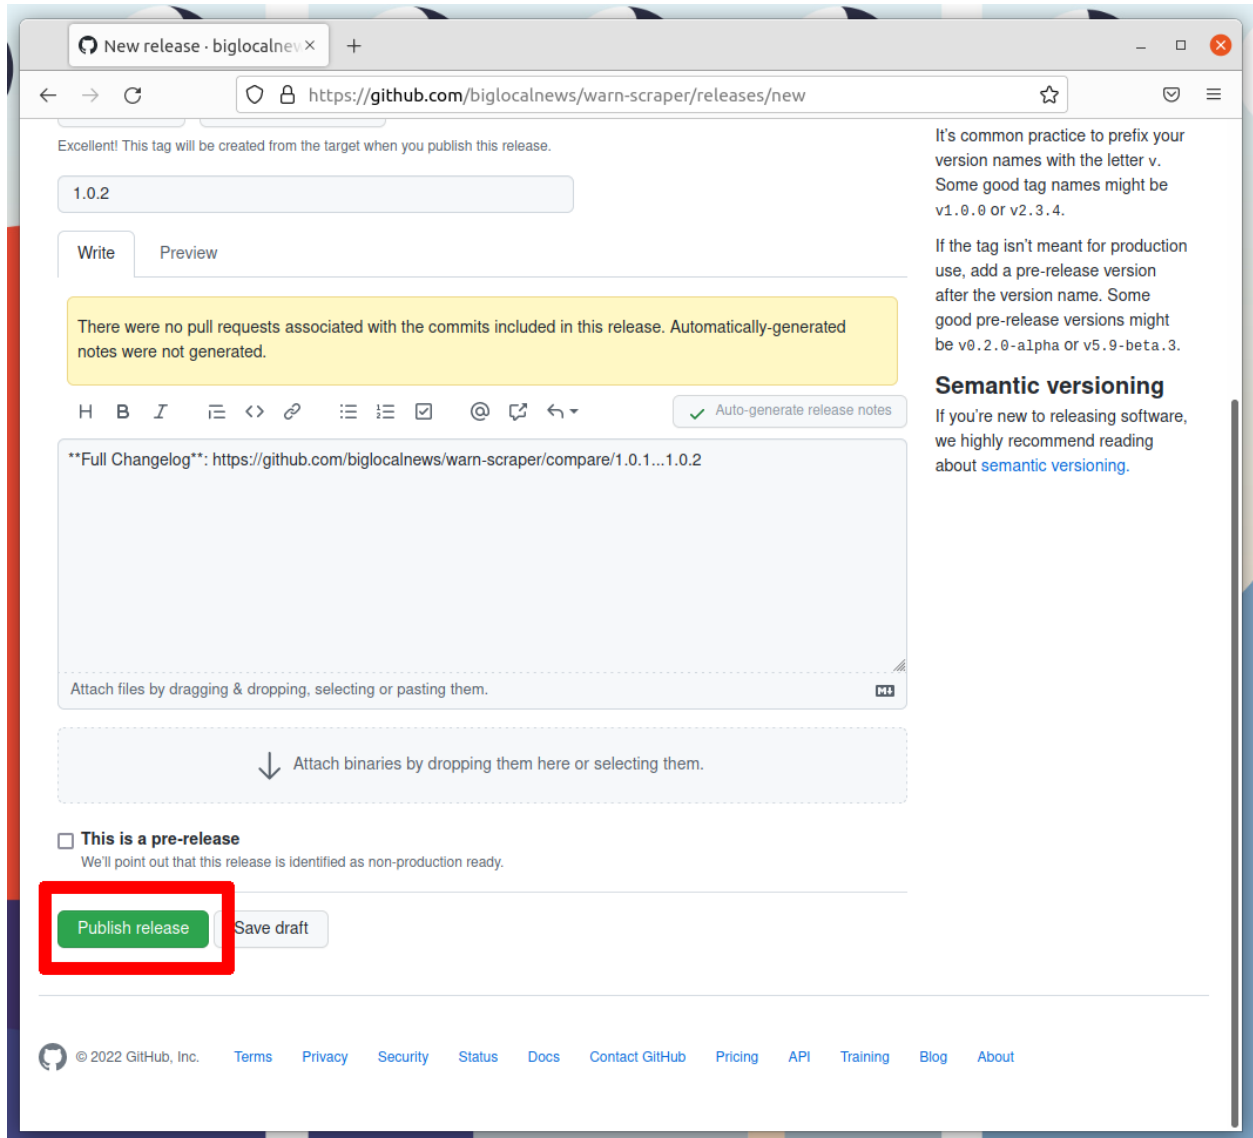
New release · biglocalnev ×
+

https://github.com/biglocalnews/warn-scraper/releases/new

Excellent! This tag will be created from the target when you publish this release.

1.0.2

Write
Preview

There were no pull requests associated with the commits included in this release. Automatically-generated notes were not generated.

H B I

Auto-generate release notes

**Full Changelog**: https://github.com/biglocalnews/warn-scraper/compare/1.0.1...1.0.2

Attach files by dragging & dropping, selecting or pasting them.

Attach binaries by dropping them here or selecting them.

This is a pre-release
We'll point out that this release is identified as non-production ready.

Publish release
Save draft

It's common practice to prefix your version names with the letter v. Some good tag names might be v1.0.0 or v2.3.4.

If the tag isn't meant for production use, add a pre-release version after the version name. Some good pre-release versions might be v0.2.0-alpha or v5.9-beta.3.

Semantic versioning

If you're new to releasing software, we highly recommend reading about semantic versioning.

© 2022 GitHub, Inc. Terms Privacy Security Status Docs Contact GitHub Pricing API Training Blog About